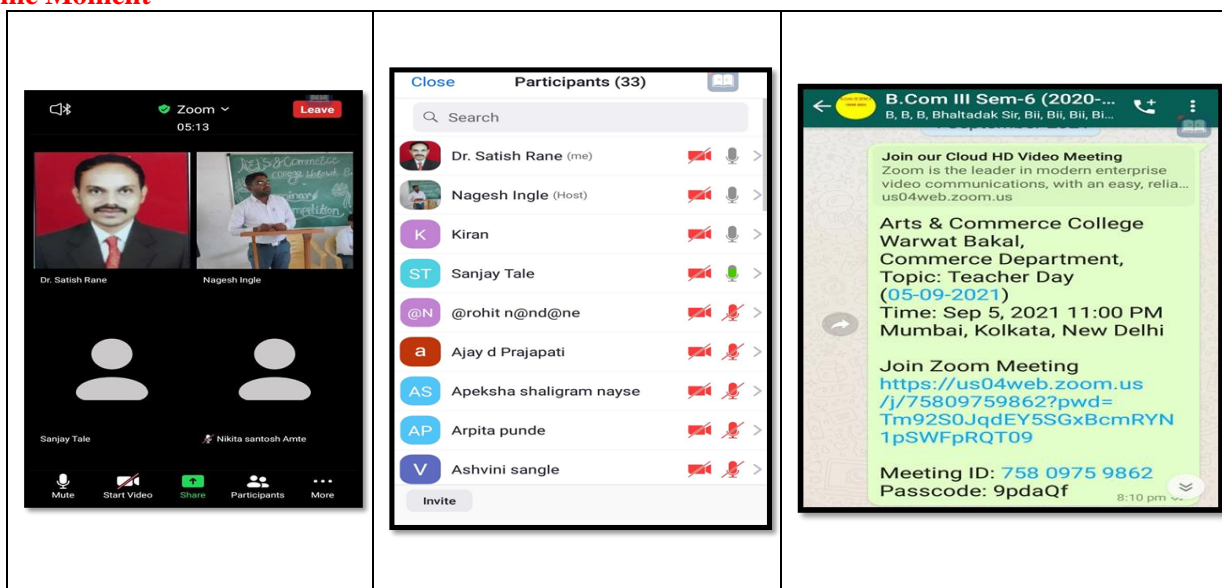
ine Moment

Zoom
05:13
Leave

Dr. Satish Rane
Nagesh Ingle

Sanjay Tale
Nikita santosh Amte

Mute
Start Video
Share
Participants
More

Close
Participants (33)

Search

Dr. Satish Rane (me)
Nagesh Ingle (Host)
K Kiran
ST Sanjay Tale
@N @rohit n@nd@ne
a Ajay d Prajapati
AS Apeksha shaligram nayse
AP Arpita punde
V Ashvini sangle

Invite

B.Com III Sem-6 (2020-...
B, B, B, Bhaltadak Sir, Bii, Bii, Bii, Bi...

Join our Cloud HD Video Meeting
Zoom is the leader in modern enterprise video communications, with an easy, relia...
us04web.zoom.us

Arts & Commerce College Warwat Bakal, Commerce Department, Topic: Teacher Day (05-09-2021)
Time: Sep 5, 2021 11:00 PM Mumbai, Kolkata, New Delhi

Join Zoom Meeting
https://us04web.zoom.us/j/75809759862?pwd=Tm92S0JqdEY5SGxBcmRYN1pSWFpRQT09

Meeting ID: 758 0975 9862
Passcode: 9pdaQf
8:10 pm